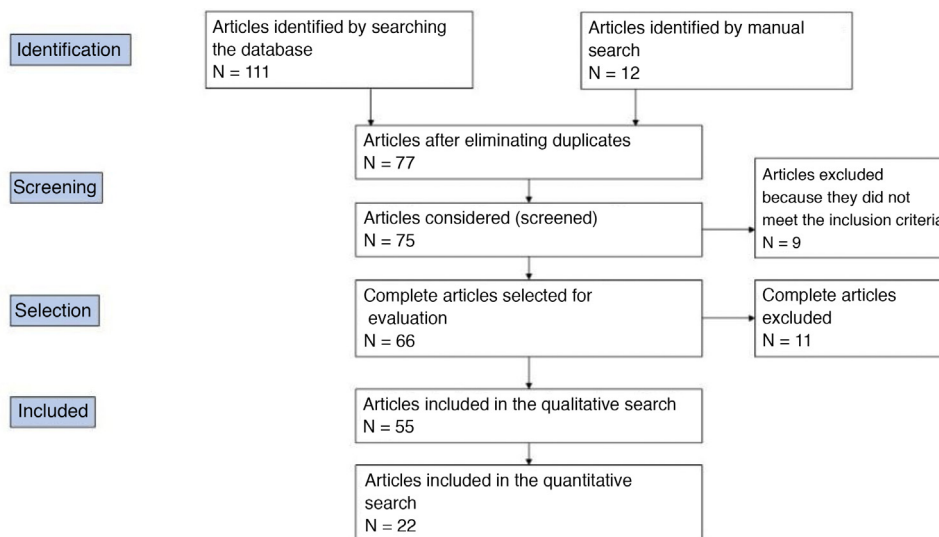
Identification

Articles identified by searching the database
N = 111

Articles identified by manual search
N = 12

Articles after eliminating duplicates
N = 77

Screening

Articles considered (screened)
N = 75

Articles excluded because they did not meet the inclusion criteria
N = 9

Selection

Complete articles selected for evaluation
N = 66

Complete articles excluded
N = 11

Included

Articles included in the qualitative search
N = 55

Articles included in the quantitative search
N = 22